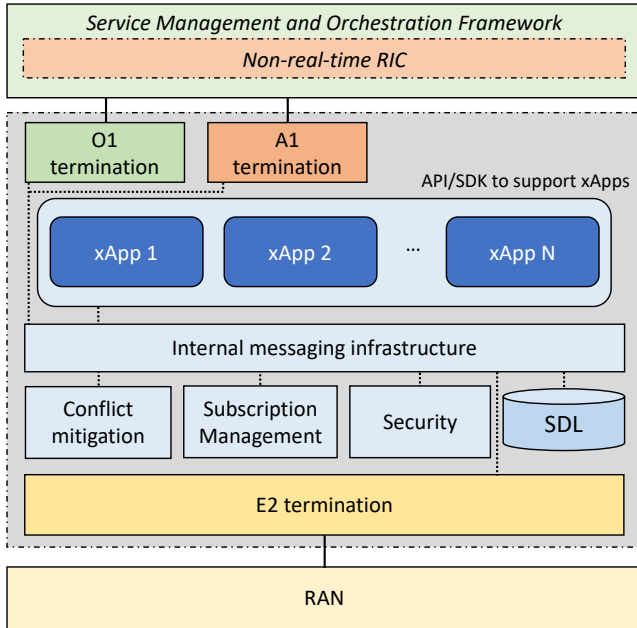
Service Management and Orchestration Framework

Non-real-time RIC

O1 termination

A1 termination

API/SDK to support xApps

xApp 1

xApp 2

...

xApp N

Internal messaging infrastructure

Conflict mitigation

Subscription Management

Security

SDL

E2 termination

RAN